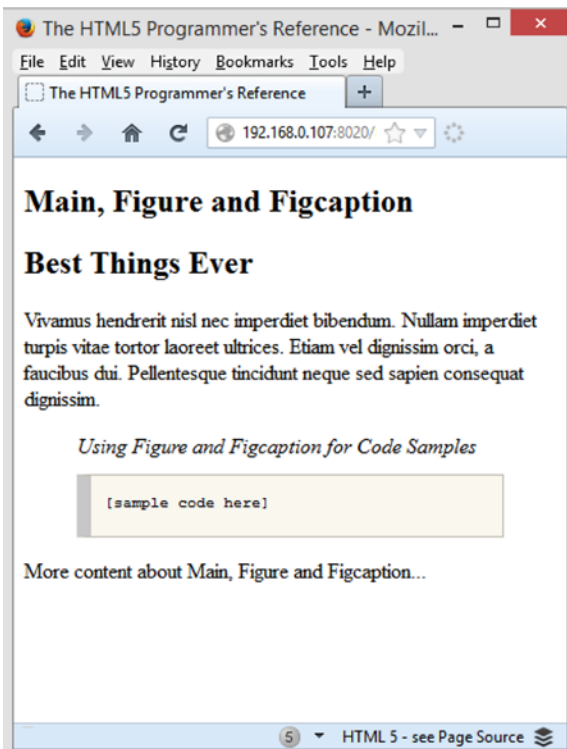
The HTML5 Programmer's Reference - Mozil...

File Edit View History Bookmarks Tools Help

The HTML5 Programmer's Reference

+

192.168.0.107:8020/

# Main, Figure and Figcaption

## Best Things Ever

Vivamus hendrerit nisl nec imperdiet bibendum. Nullam imperdiet turpis vitae tortor laoreet ultrices. Etiam vel dignissim orci, a faucibus dui. Pellentesque tincidunt neque sed sapien consequat dignissim.

*Using Figure and Figcaption for Code Samples*

[sample code here]

More content about Main, Figure and Figcaption...

5 HTML 5 - see Page Source